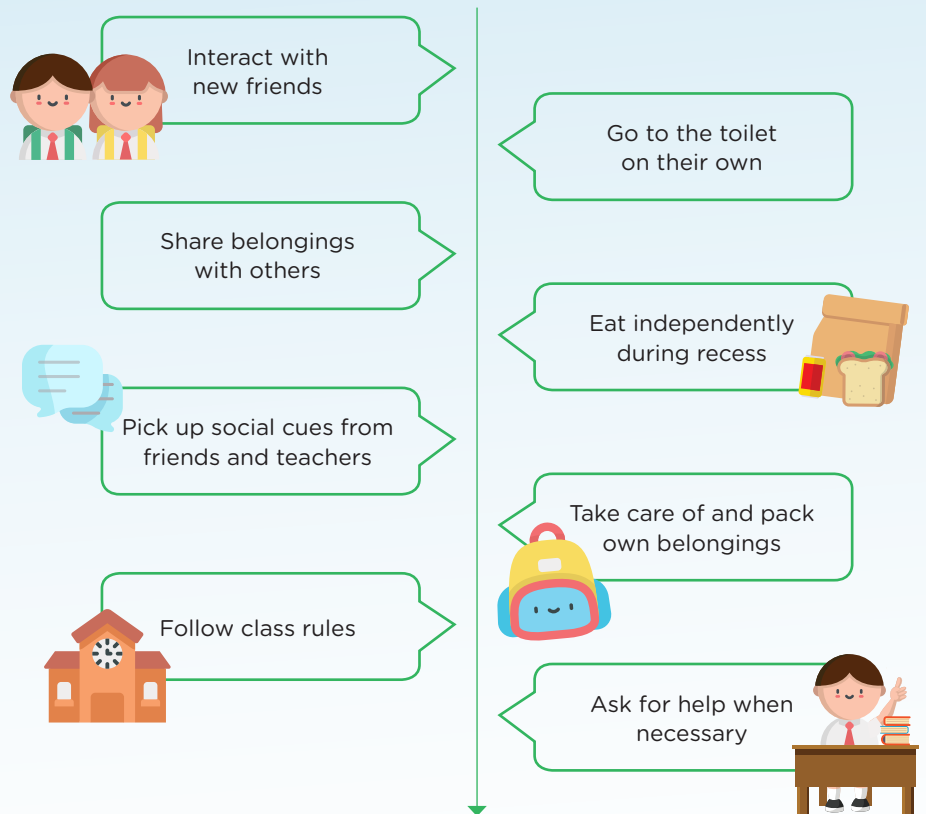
Interact with new friends

Go to the toilet on their own

Share belongings with others

Eat independently during recess

Pick up social cues from friends and teachers

Take care of and pack own belongings

Follow class rules

Ask for help when necessary